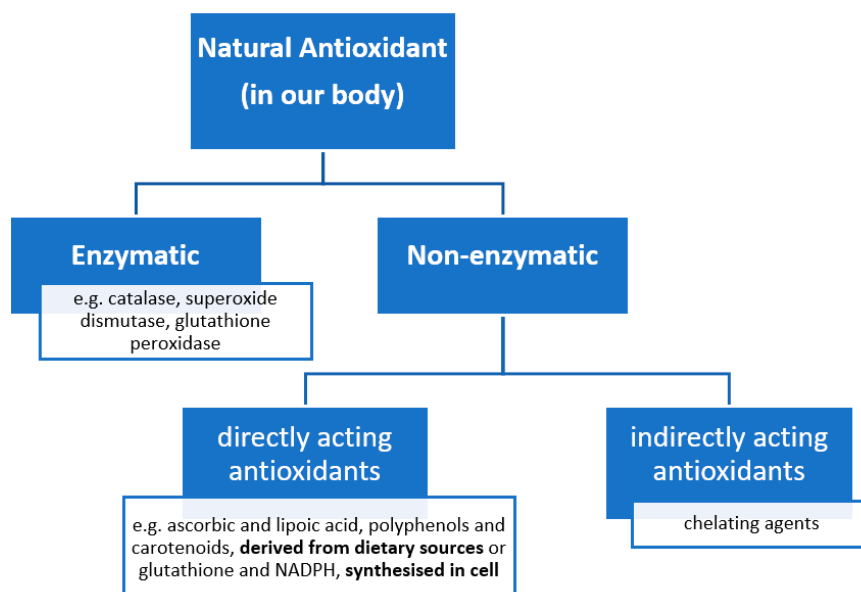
Natural Antioxidant
(in our body)

Enzymatic

e.g. catalase, superoxide dismutase, glutathione peroxidase

Non-enzymatic

directly acting antioxidants

e.g. ascorbic and lipoic acid, polyphenols and carotenoids, **derived from dietary sources** or glutathione and NADPH, **synthesised in cell**

indirectly acting antioxidants

chelating agents